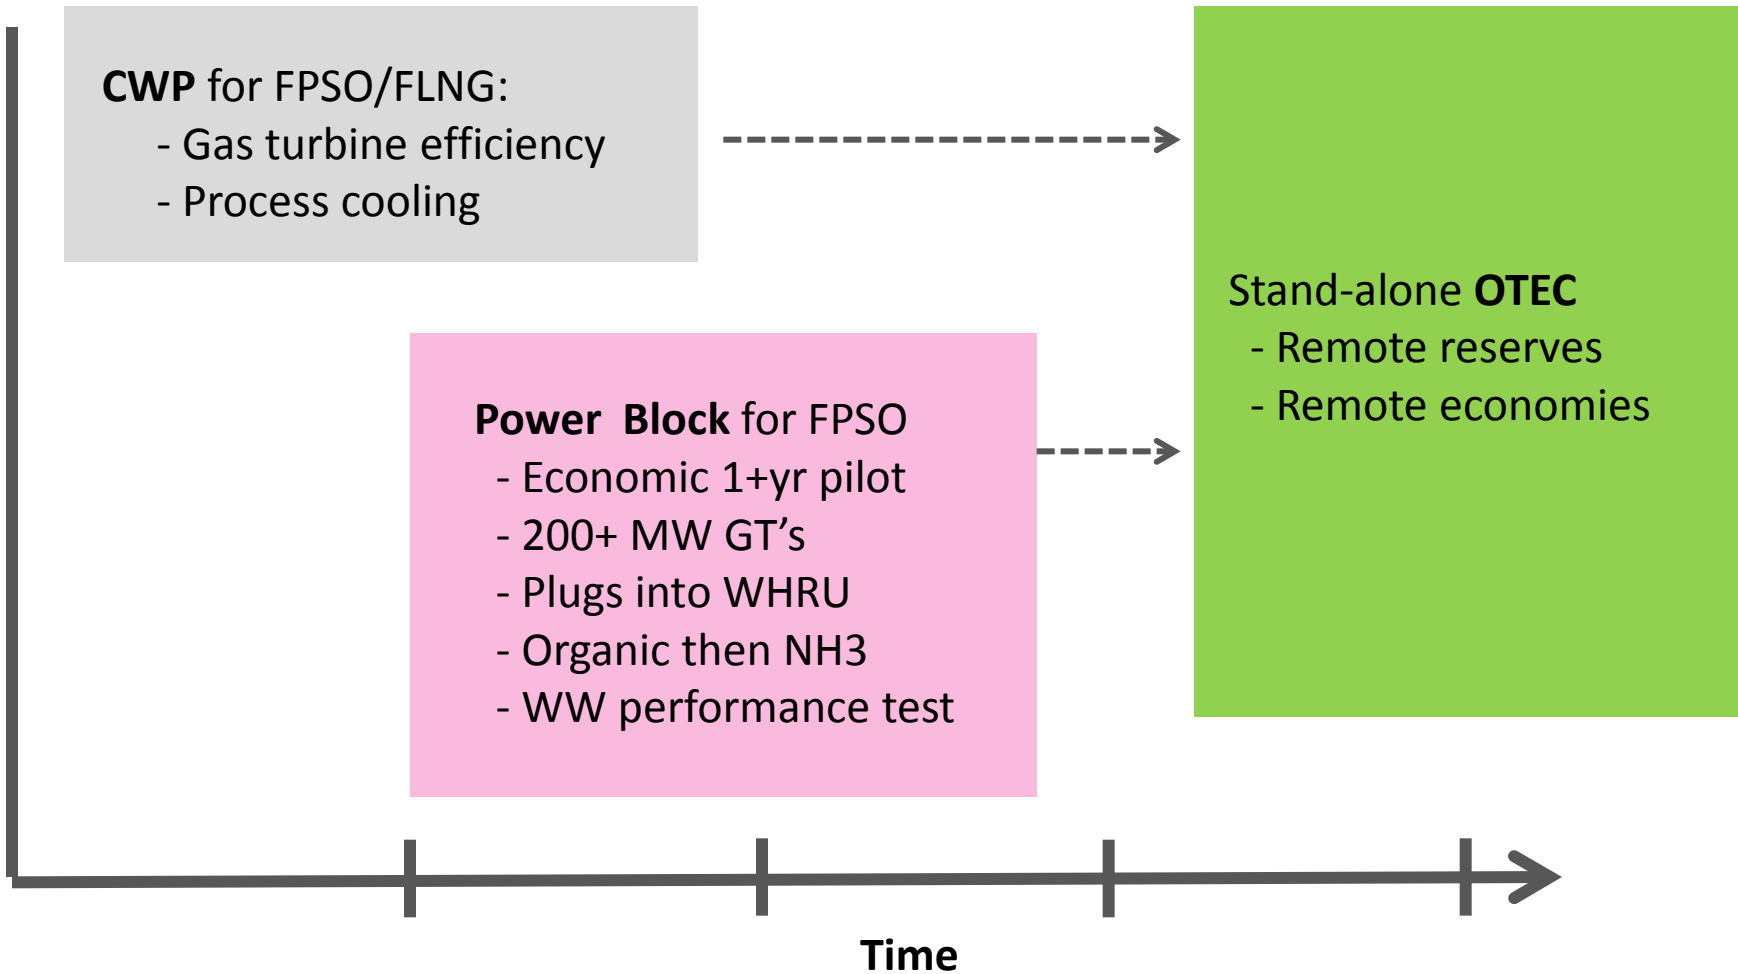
**CWP** for FPSO/FLNG:
- Gas turbine efficiency
- Process cooling

Power Block for FPSO
- Economic 1+yr pilot
- 200+ MW GT's
- Plugs into WHRU
- Organic then NH3
- WW performance test

Stand-alone **OTEC**
- Remote reserves
- Remote economies

Time